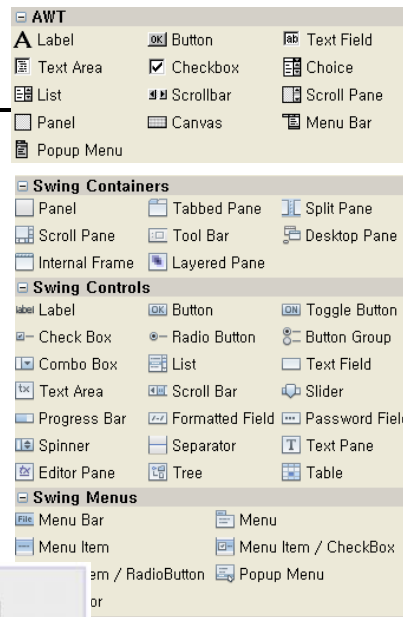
AWT

| | | |
|---|---|---|
| Label | Button | Text Field |
| Text Area | Checkbox | Choice |
| List | Scrollbar | Scroll Pane |
| Panel | Canvas | Menu Bar |
| Popup Menu | | |

Swing Containers

| | | |
|---|---|---|
| Panel | Tabbed Pane | Split Pane |
| Scroll Pane | Tool Bar | Desktop Pane |
| Internal Frame | Layered Pane | |

Swing Controls

| | | |
|---|---|---|
| Label | Button | Toggle Button |
| Check Box | Radio Button | Button Group |
| Combo Box | List | Text Field |
| Text Area | Scroll Bar | Slider |
| Progress Bar | Formatted Field | Password Fiel |
| Spinner | Separator | Text Pane |
| Editor Pane | Tree | Table |

Swing Menus

| | |
|---|---|
| Menu Bar | Menu |
| Menu Item | Menu Item / CheckBox |
| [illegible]em / RadioButton | Popup Menu |
| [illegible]or | |